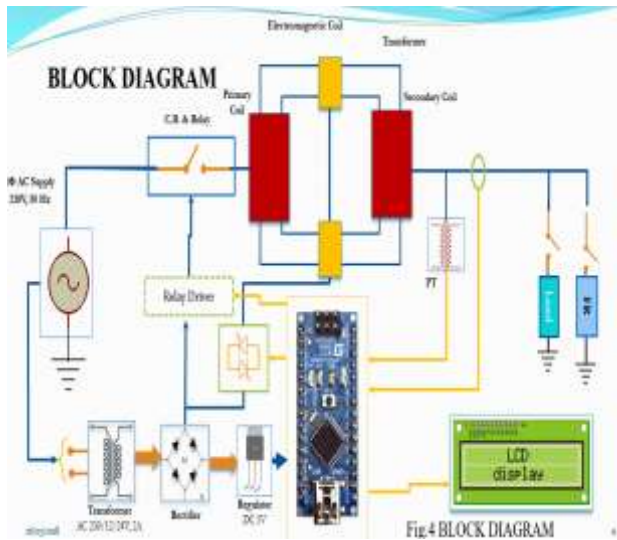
BLOCK DIAGRAM

Electromagnetic Coil

Transformer

Primary Coil

Secondary Coil

C.B. & Relay

1Φ AC Supply 230V, 50 Hz

PT

Relay Driver

Load

Transformer AC 230/12/24V, 2A

Rectifier

Regulator DC 5V

LCD display

Fig.4 BLOCK DIAGRAM